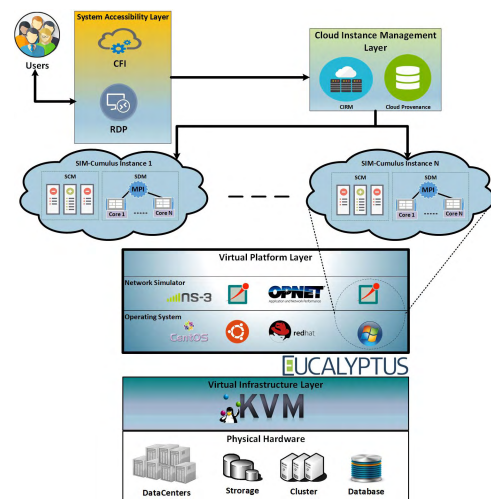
Users

System Accessibility Layer

CFI

RDP

Cloud Instance Management Layer

CIRM

Cloud Provenance

SIM-Cumulus Instance 1

SCM

SDM

MPI

Core 1

Core N

SIM-Cumulus Instance N

SCM

SDM

MPI

Core 1

Core N

Virtual Platform Layer

Network Simulator

ns-3

OPNET

Application and Network Performance

Operating System

CentOS

redhat

EUCALYPTUS

Virtual Infrastructure Layer

KVM

Physical Hardware

DataCenters

Storage

Cluster

Database